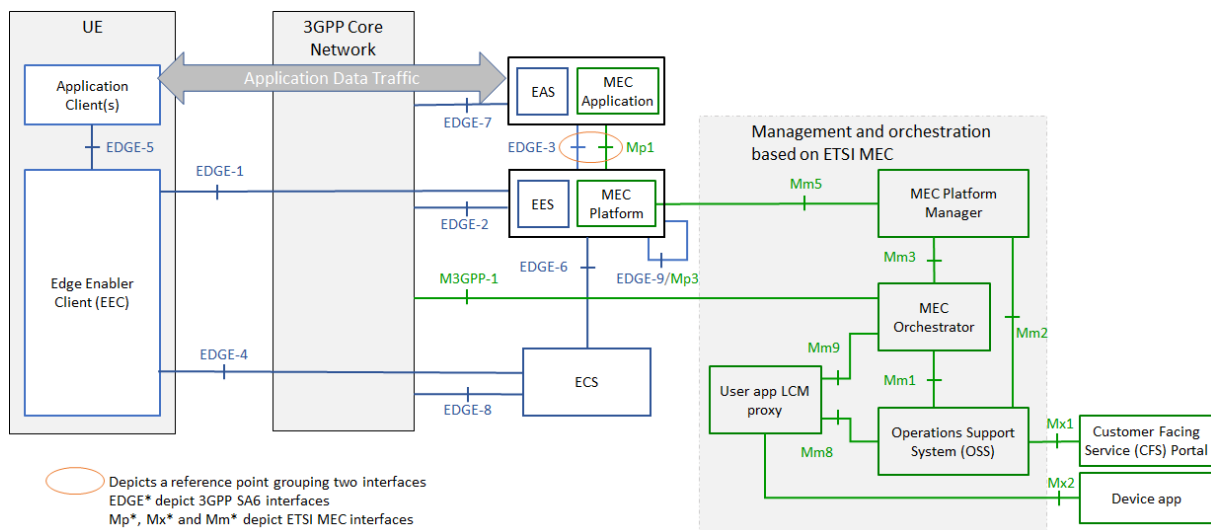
UE

3GPP Core Network

Application Client(s)

Application Data Traffic

EAS

MEC Application

EDGE-7

EDGE-5

EDGE-3

Mp1

Management and orchestration based on ETSI MEC

EDGE-1

EES

MEC Platform

Mm5

MEC Platform Manager

EDGE-2

EDGE-6

EDGE-9/Mp3

Mm3

Edge Enabler Client (EEC)

M3GPP-1

MEC Orchestrator

Mm2

Mm9

EDGE-4

ECS

User app LCM proxy

Mm1

EDGE-8

Operations Support System (OSS)

Mx1

Customer Facing Service (CFS) Portal

Mm8

Mx2

Device app

Depicts a reference point grouping two interfaces
EDGE* depict 3GPP SA6 interfaces
Mp*, Mx* and Mm* depict ETSI MEC interfaces